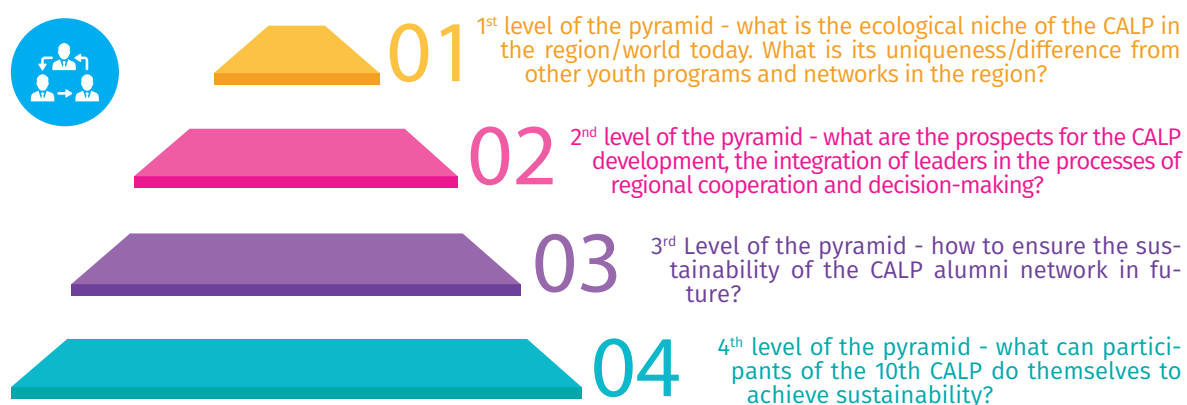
01 $1^{st}$ level of the pyramid - what is the ecological niche of the CALP in the region/world today. What is its uniqueness/difference from other youth programs and networks in the region?

02 $2^{nd}$ level of the pyramid - what are the prospects for the CALP development, the integration of leaders in the processes of regional cooperation and decision-making?

03 $3^{rd}$ Level of the pyramid - how to ensure the sustainability of the CALP alumni network in future?

04 $4^{th}$ level of the pyramid - what can participants of the 10th CALP do themselves to achieve sustainability?